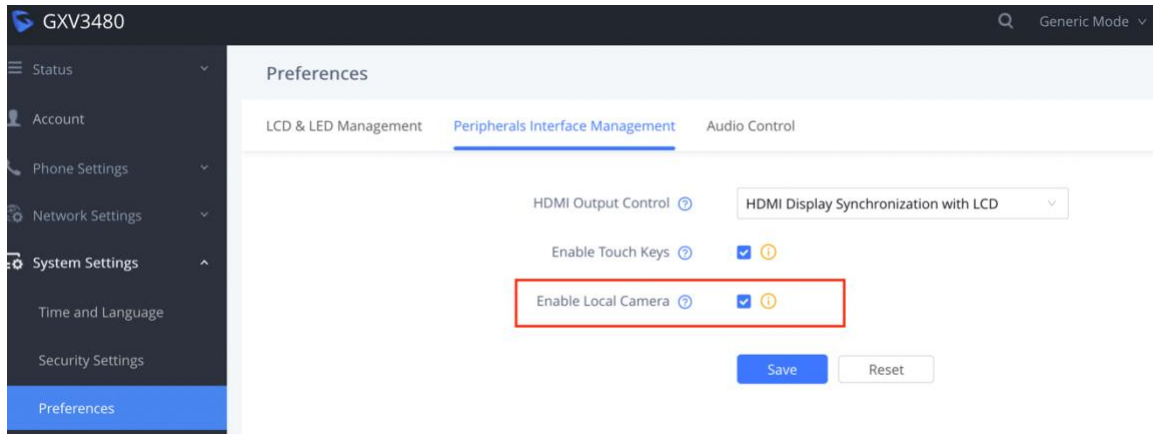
GXV3480

Generic Mode

Status

Account

Phone Settings

Network Settings

System Settings

Time and Language

Security Settings

Preferences

Preferences

LCD & LED Management

Peripherals Interface Management

Audio Control

HDMI Output Control

HDMI Display Synchronization with LCD

Enable Touch Keys

Enable Local Camera

Save

Reset